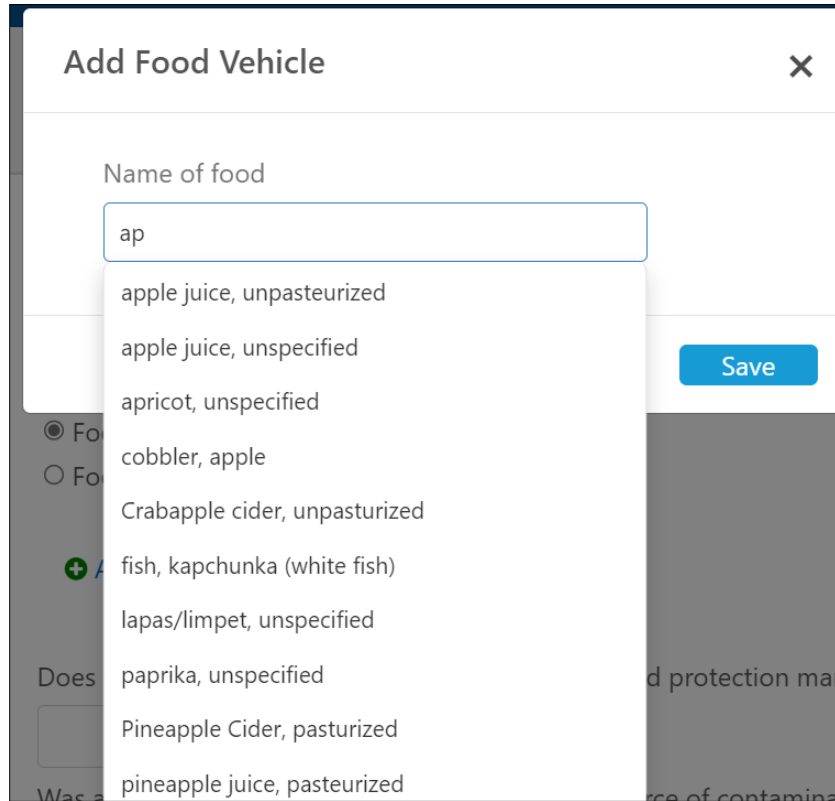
Add Food Vehicle ×

Name of food

ap

apple juice, unpasteurized
apple juice, unspecified
apricot, unspecified
cobbler, apple
Crabapple cider, unpasturized
fish, kapchunka (white fish)
lapas/limpet, unspecified
paprika, unspecified
Pineapple Cider, pasturized
pineapple juice, pasteurized

Save

Fo
Fo

A

Does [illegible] d protection ma

Was a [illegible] rce of contamin